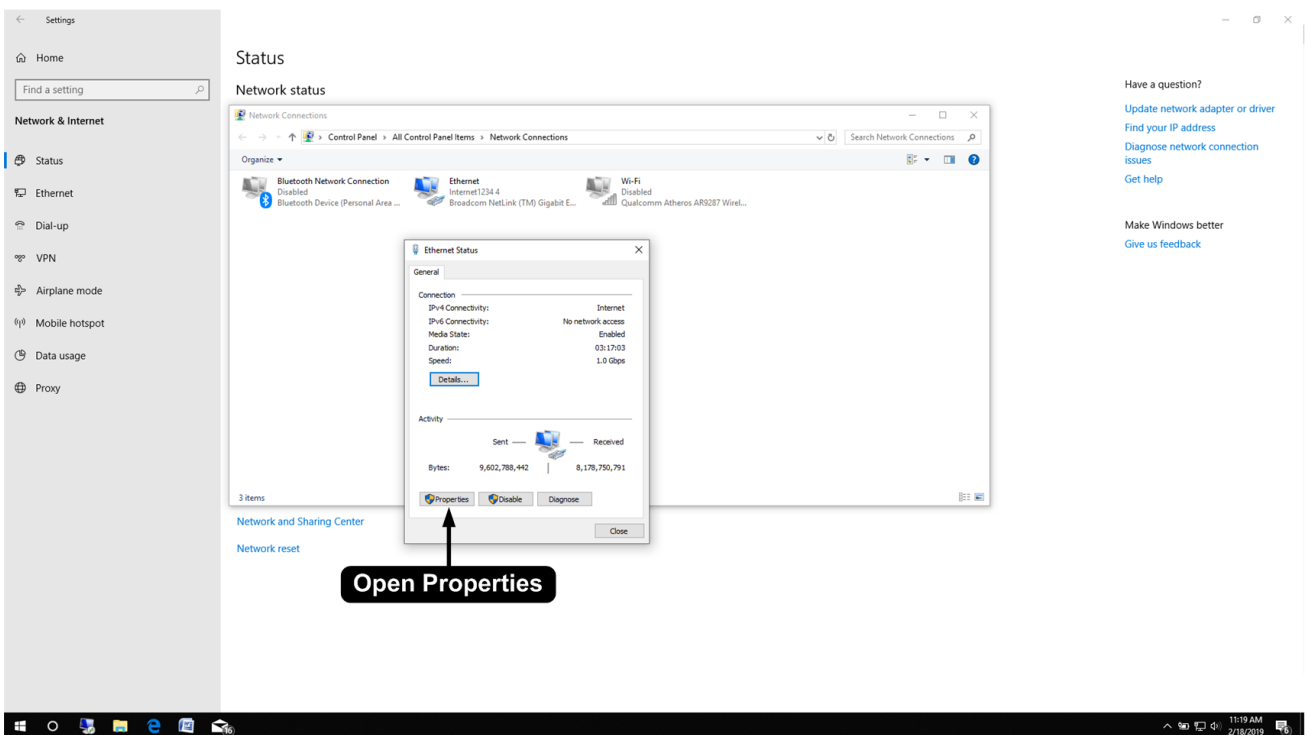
Settings

Home

Find a setting

Network & Internet

Status

Ethernet

Dial-up

VPN

Airplane mode

Mobile hotspot

Data usage

Proxy

Status

Network status

Network Connections

Control Panel > All Control Panel Items > Network Connections

Search Network Connections

Organize ▾

Bluetooth Network Connection
Disabled
Bluetooth Device (Personal Area ...

Ethernet
Internet1234 4
Broadcom NetLink (TM) Gigabit E...

Wi-Fi
Disabled
Qualcomm Atheros AR9287 Wirel...

3 items

Ethernet Status

General

Connection

| | |
|---|---|
| IPv4 Connectivity: | Internet |
| IPv6 Connectivity: | No network access |
| Media State: | Enabled |
| Duration: | 03:17:03 |
| Speed: | 1.0 Gbps |

Details...

Activity

Sent — — Received

Bytes: 9,602,788,442 | 8,178,750,791

Properties Disable Diagnose

Close

Network and Sharing Center

Network reset

Open Properties

Have a question?

Update network adapter or driver

Find your IP address

Diagnose network connection issues

Get help

Make Windows better

Give us feedback

11:19 AM
2/18/2019